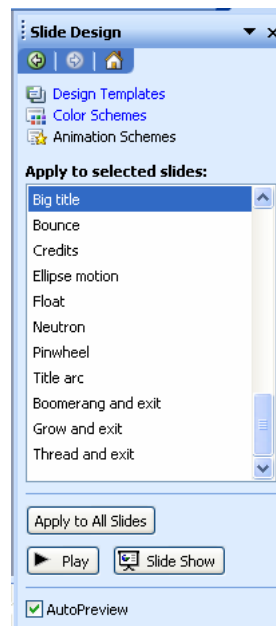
Slide Design

Design Templates
Color Schemes
Animation Schemes

Apply to selected slides:

Big title
Bounce
Credits
Ellipse motion
Float
Neutron
Pinwheel
Title arc
Boomerang and exit
Grow and exit
Thread and exit

Apply to All Slides

Play
Slide Show

AutoPreview